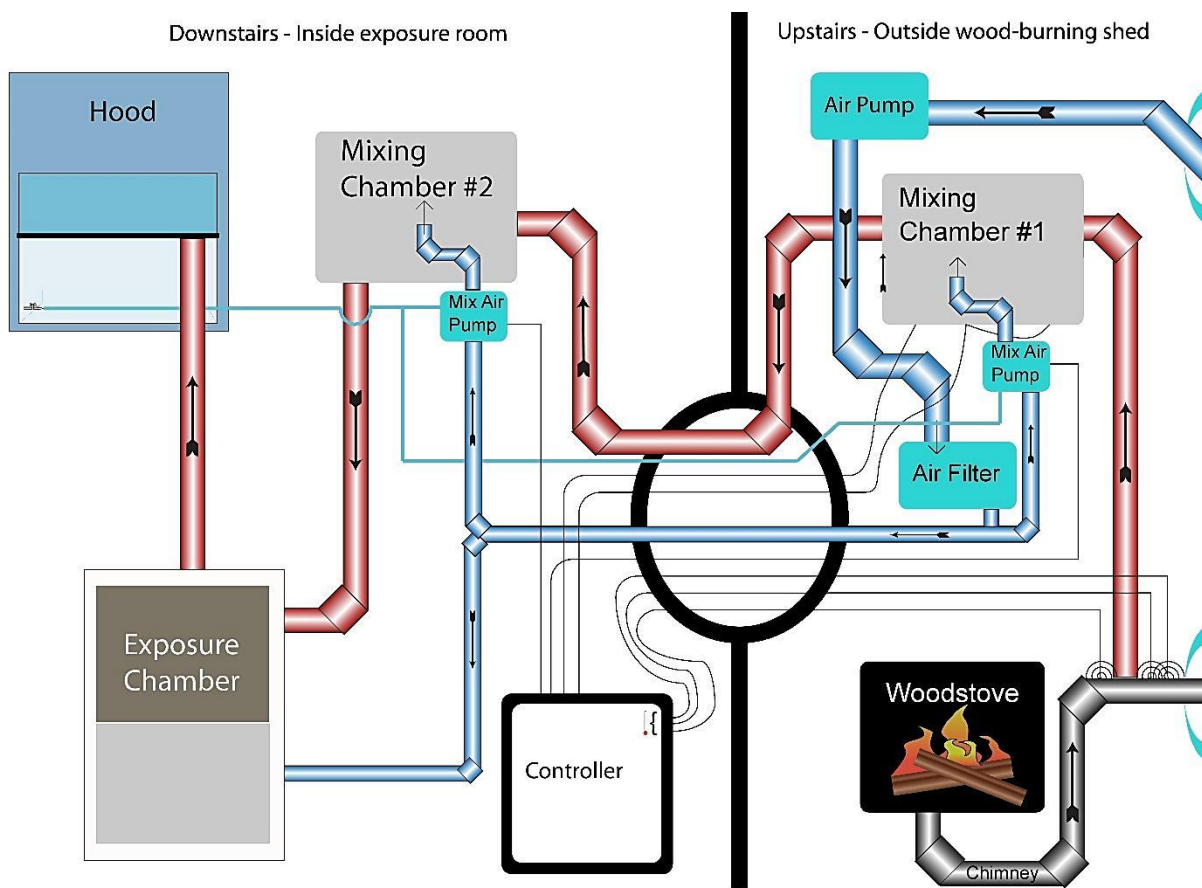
Downstairs - Inside exposure room

Upstairs - Outside wood-burning shed

Hood

Mixing Chamber #2

Mix Air Pump

Air Pump

Mixing Chamber #1

Mix Air Pump

Air Filter

Exposure Chamber

Controller

Woodstove

Chimney